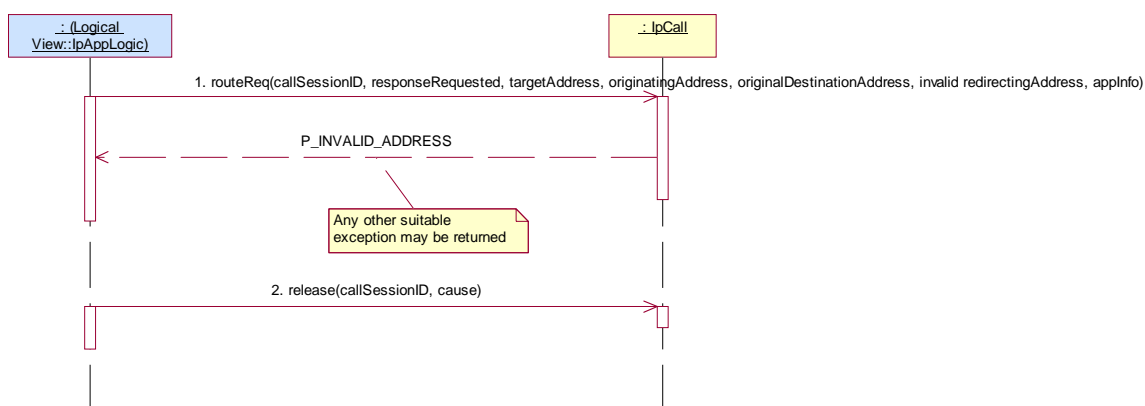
: (Logical View::IpAppLogic)

: IpCall

1. routeReq(callSessionID, responseRequested, targetAddress, originatingAddress, originalDestinationAddress, invalid redirectingAddress, appInfo)

P_INVALID_ADDRESS

Any other suitable exception may be returned

2. release(callSessionID, cause)